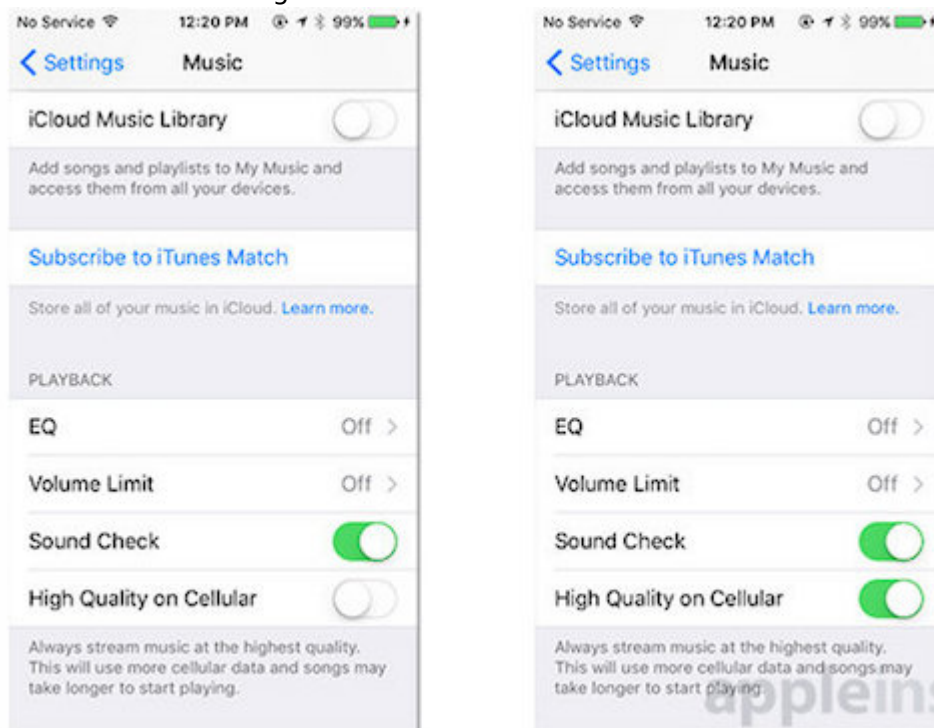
No Service 12:20 PM 99%

< Settings Music

iCloud Music Library

Add songs and playlists to My Music and access them from all your devices.

Subscribe to iTunes Match

Store all of your music in iCloud. Learn more.

PLAYBACK

EQ Off >

Volume Limit Off >

Sound Check

High Quality on Cellular

Always stream music at the highest quality. This will use more cellular data and songs may take longer to start playing.

No Service 12:20 PM 99%

< Settings Music

iCloud Music Library

Add songs and playlists to My Music and access them from all your devices.

Subscribe to iTunes Match

Store all of your music in iCloud. Learn more.

PLAYBACK

EQ Off >

Volume Limit Off >

Sound Check

High Quality on Cellular

Always stream music at the highest quality. This will use more cellular data and songs may take longer to start playing.

appleins